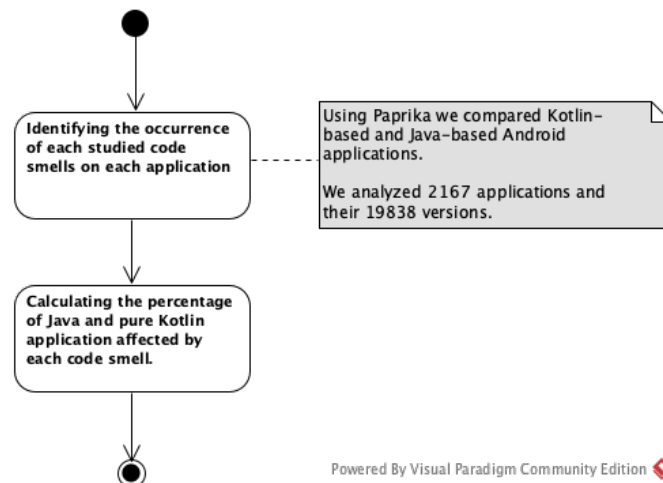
Identifying the occurrence of each studied code smells on each application

Using Paprika we compared Kotlin-based and Java-based Android applications.

We analyzed 2167 applications and their 19838 versions.

Calculating the percentage of Java and pure Kotlin application affected by each code smell.

Powered By Visual Paradigm Community Edition